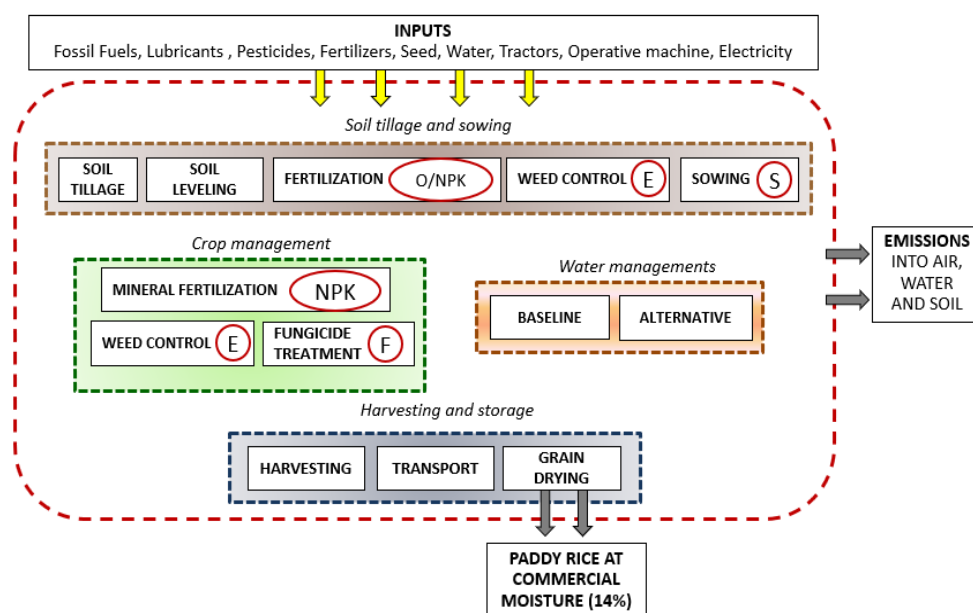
INPUTS
Fossil Fuels, Lubricants , Pesticides, Fertilizers, Seed, Water, Tractors, Operative machine, Electricity

Soil tillage and sowing

SOIL TILLAGE
SOIL LEVELING
FERTILIZATION O/NPK
WEED CONTROL E
SOWING S

Crop management

MINERAL FERTILIZATION NPK
WEED CONTROL E
FUNGICIDE TREATMENT F

Water managements

BASELINE
ALTERNATIVE

EMISSIONS INTO AIR, WATER AND SOIL

Harvesting and storage

HARVESTING
TRANSPORT
GRAIN DRYING

PADDY RICE AT COMMERCIAL MOISTURE (14%)